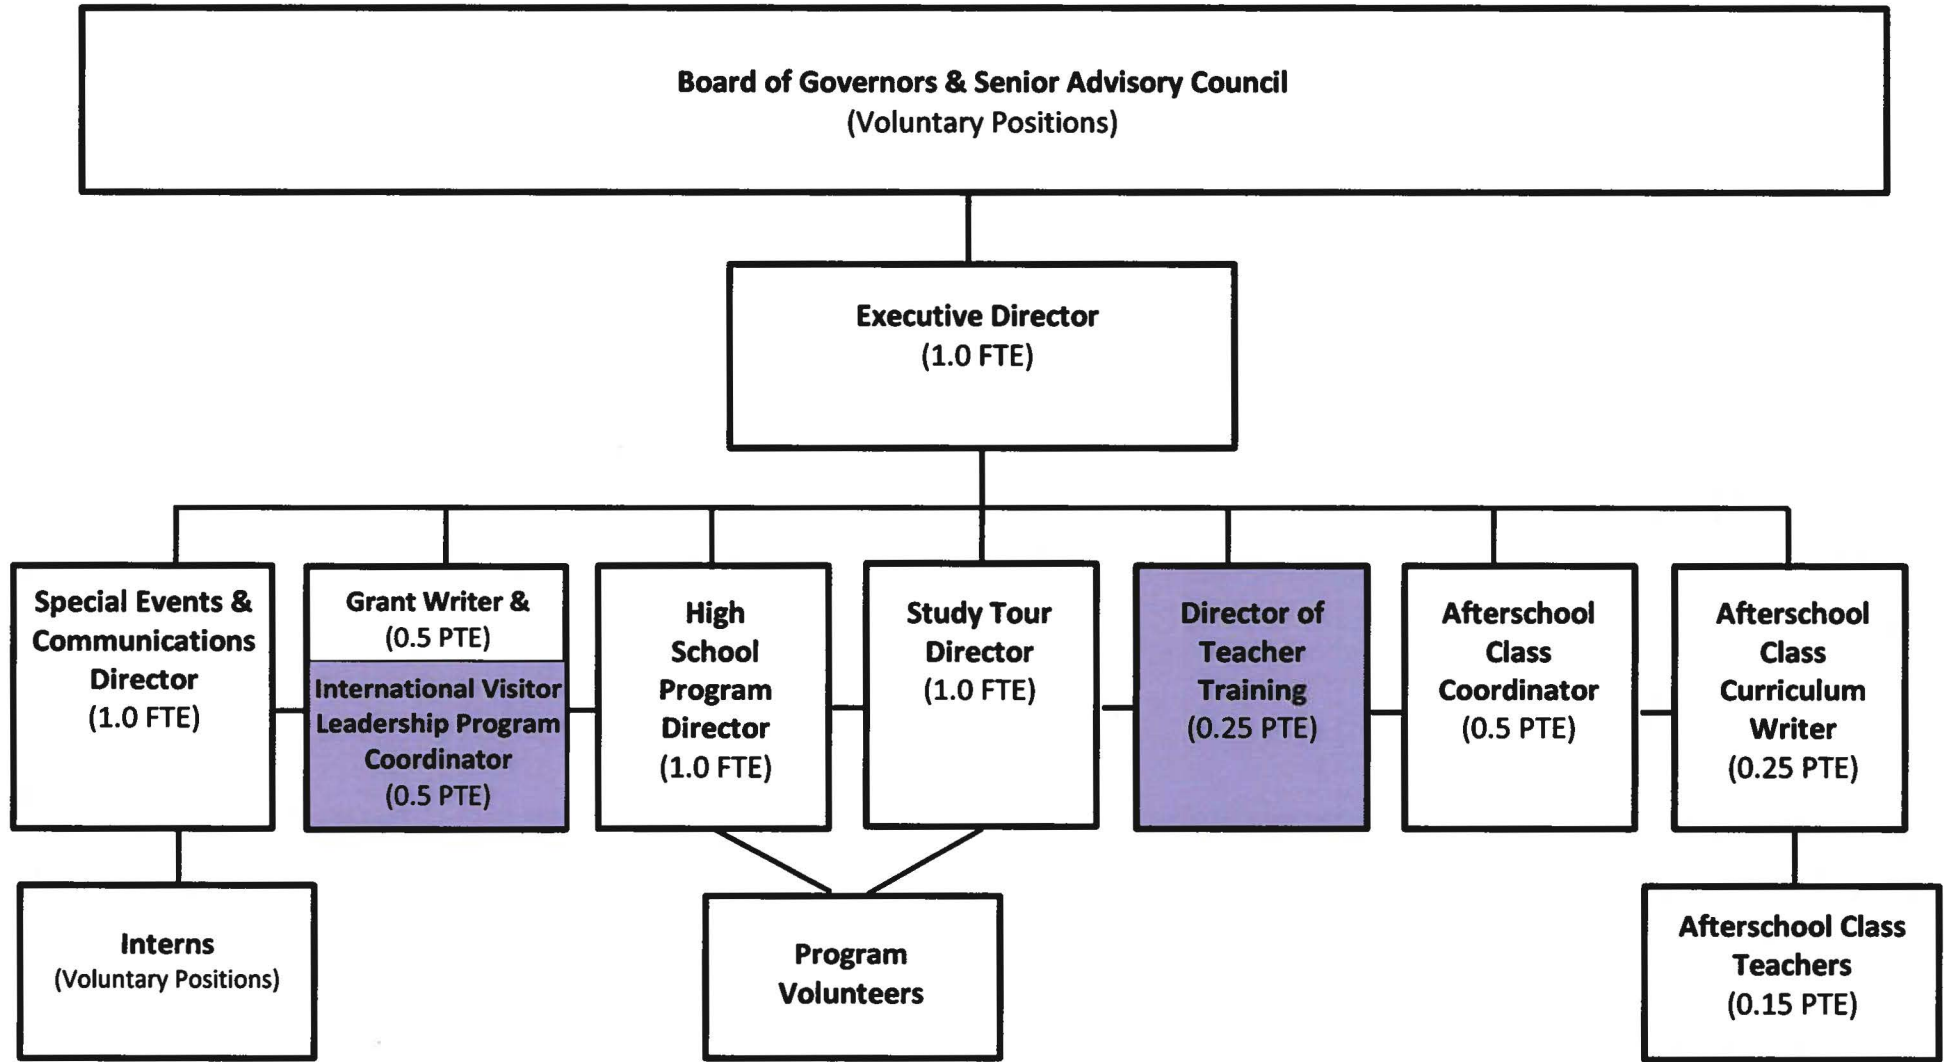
Board of Governors & Senior Advisory Council
(Voluntary Positions)

Executive Director
(1.0 FTE)

Special Events & Communications Director
(1.0 FTE)

Grant Writer &
(0.5 PTE)

International Visitor Leadership Program Coordinator
(0.5 PTE)

High School Program Director
(1.0 FTE)

Study Tour Director
(1.0 FTE)

Director of Teacher Training
(0.25 PTE)

Afterschool Class Coordinator
(0.5 PTE)

Afterschool Class Curriculum Writer
(0.25 PTE)

Interns
(Voluntary Positions)

Program Volunteers

Afterschool Class Teachers
(0.15 PTE)